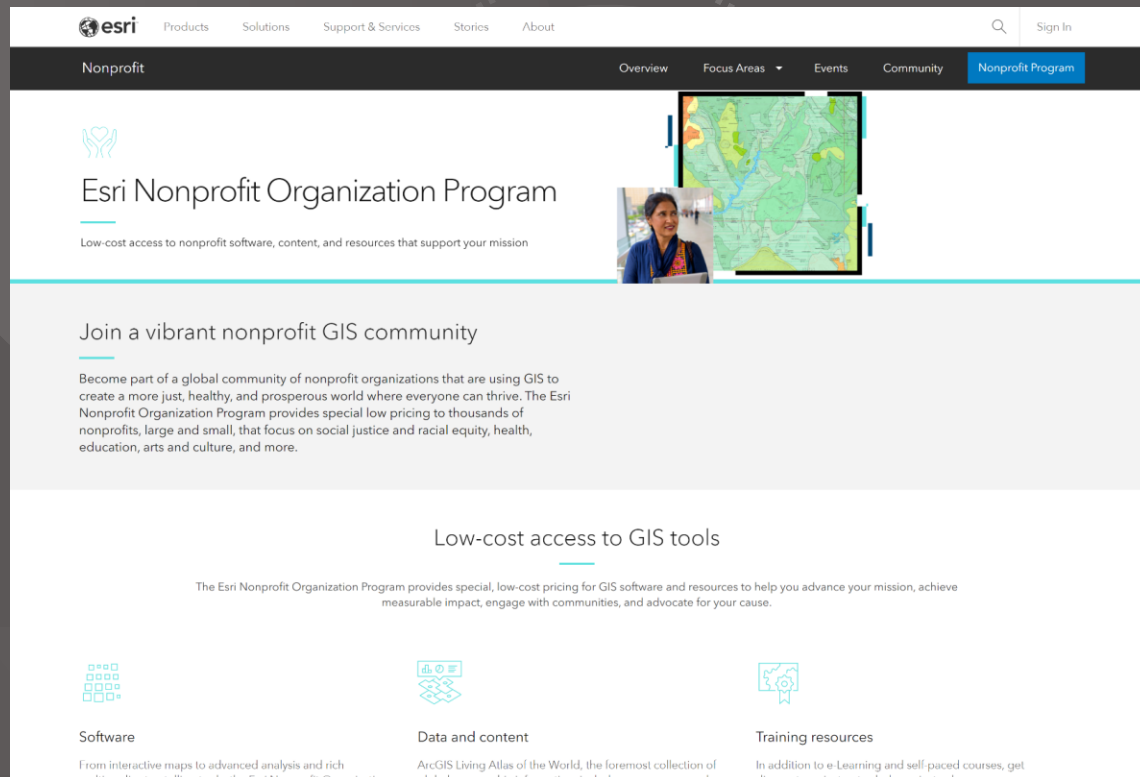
esri Products Solutions Support & Services Stories About Sign In

Nonprofit Overview Focus Areas Events Community Nonprofit Program

Esri Nonprofit Organization Program

Low-cost access to nonprofit software, content, and resources that support your mission

Join a vibrant nonprofit GIS community

Become part of a global community of nonprofit organizations that are using GIS to create a more just, healthy, and prosperous world where everyone can thrive. The Esri Nonprofit Organization Program provides special low pricing to thousands of nonprofits, large and small, that focus on social justice and racial equity, health, education, arts and culture, and more.

Low-cost access to GIS tools

The Esri Nonprofit Organization Program provides special, low-cost pricing for GIS software and resources to help you advance your mission, achieve measurable impact, engage with communities, and advocate for your cause.

Software

From interactive maps to advanced analysis and rich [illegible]

Data and content

ArcGIS Living Atlas of the World, the foremost collection of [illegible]

Training resources

In addition to e-Learning and self-paced courses, get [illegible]